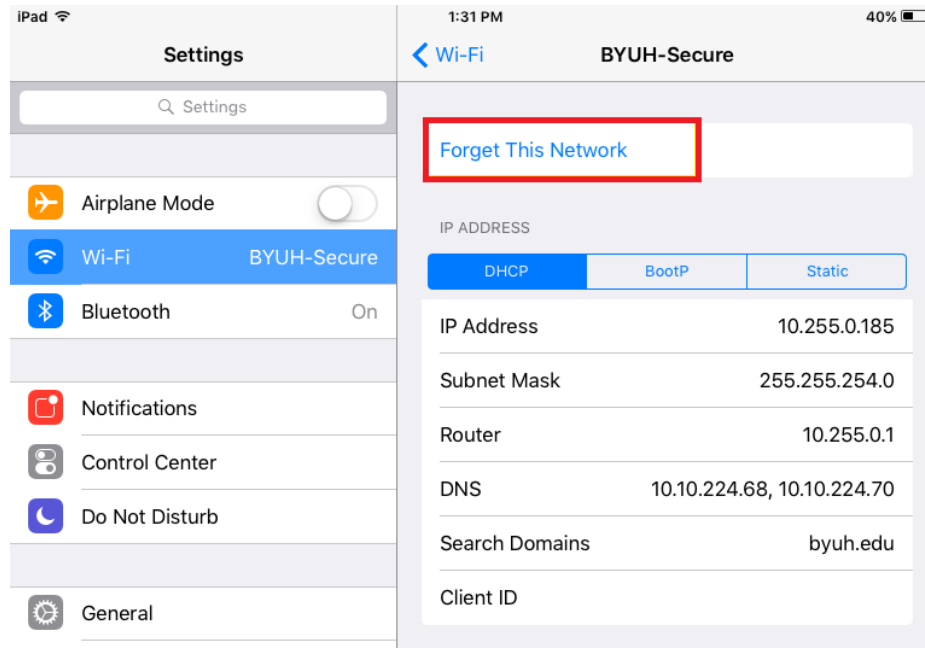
iPad
1:31 PM
40%

Settings

Settings

Airplane Mode

Wi-Fi BYUH-Secure

Bluetooth On

Notifications

Control Center

Do Not Disturb

General

Wi-Fi

BYUH-Secure

Forget This Network

IP ADDRESS

| DHCP | BootP | Static |
|---|---|---|

| IP Address | 10.255.0.185 |
|---|---|
| Subnet Mask | 255.255.254.0 |
| Router | 10.255.0.1 |
| DNS | 10.10.224.68, 10.10.224.70 |
| Search Domains | byuh.edu |
| Client ID | |